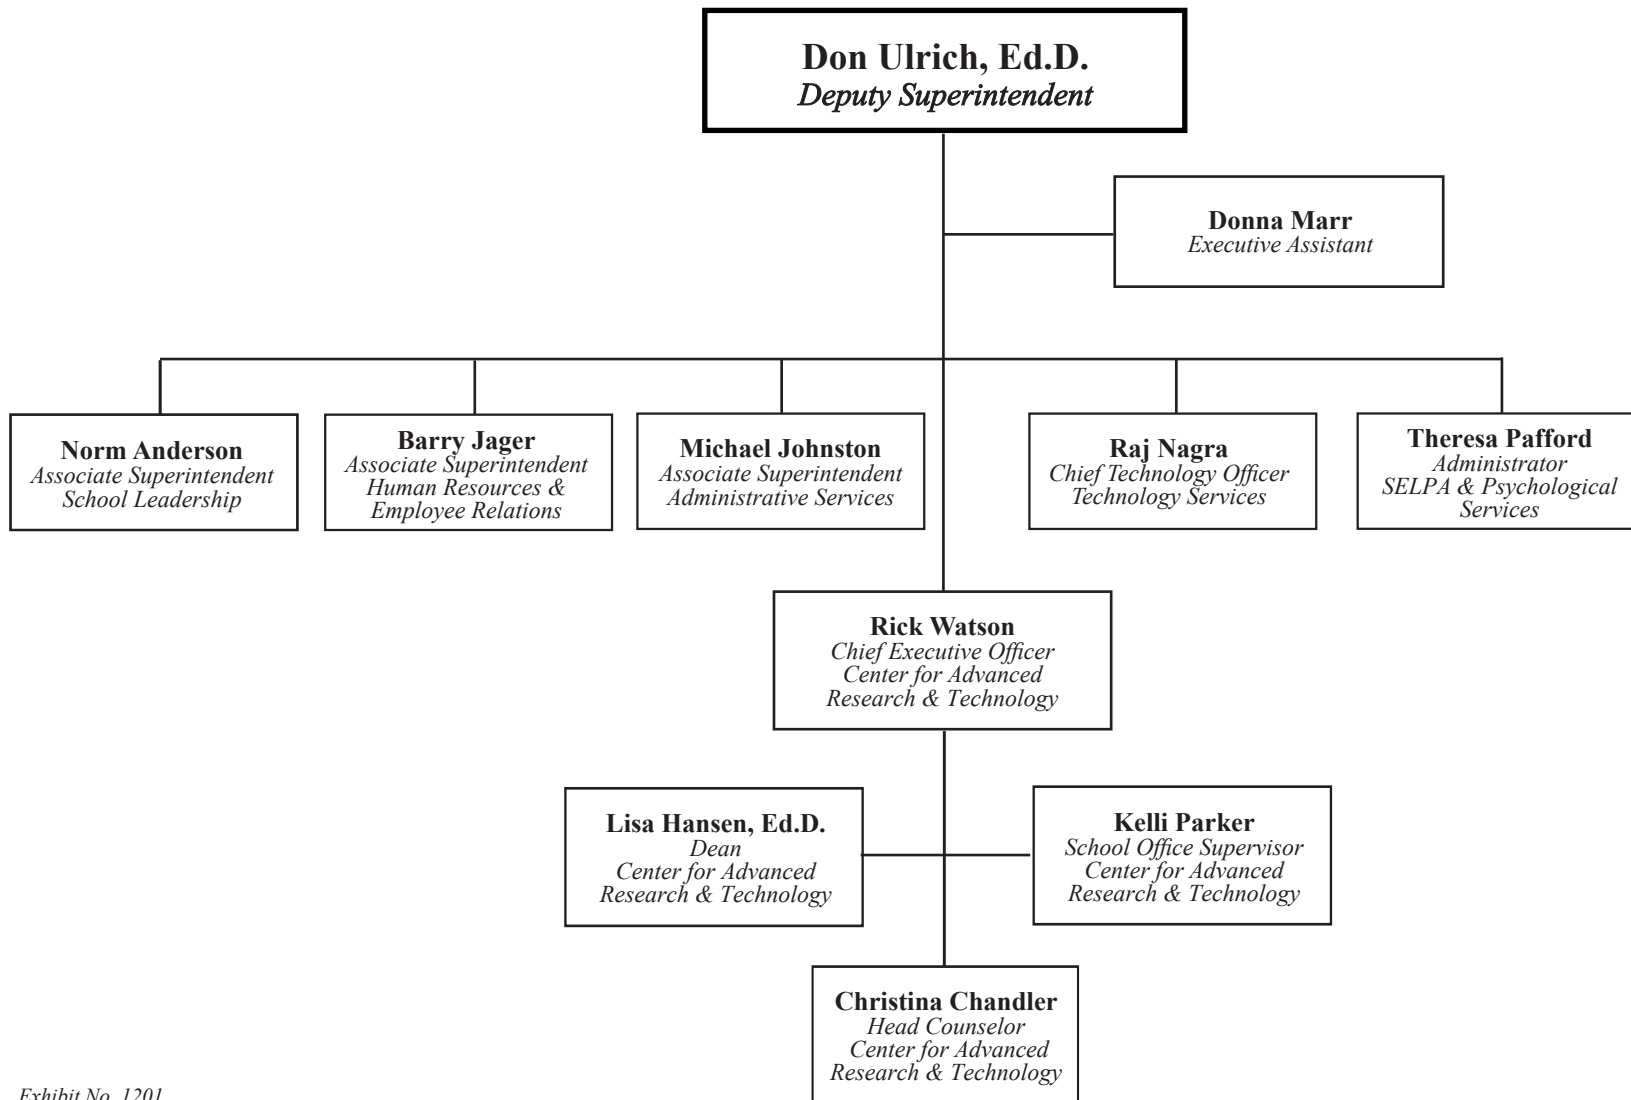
Don Ulrich, Ed.D.
Deputy Superintendent

Donna Marr
Executive Assistant

Norm Anderson
Associate Superintendent
School Leadership

Barry Jager
Associate Superintendent
Human Resources & Employee Relations

Michael Johnston
Associate Superintendent
Administrative Services

Raj Nagra
Chief Technology Officer
Technology Services

Theresa Pafford
Administrator
SELPA & Psychological Services

Rick Watson
Chief Executive Officer
Center for Advanced Research & Technology

Lisa Hansen, Ed.D.
Dean
Center for Advanced Research & Technology

Kelli Parker
School Office Supervisor
Center for Advanced Research & Technology

Christina Chandler
Head Counselor
Center for Advanced Research & Technology

Exhibit No. 1201